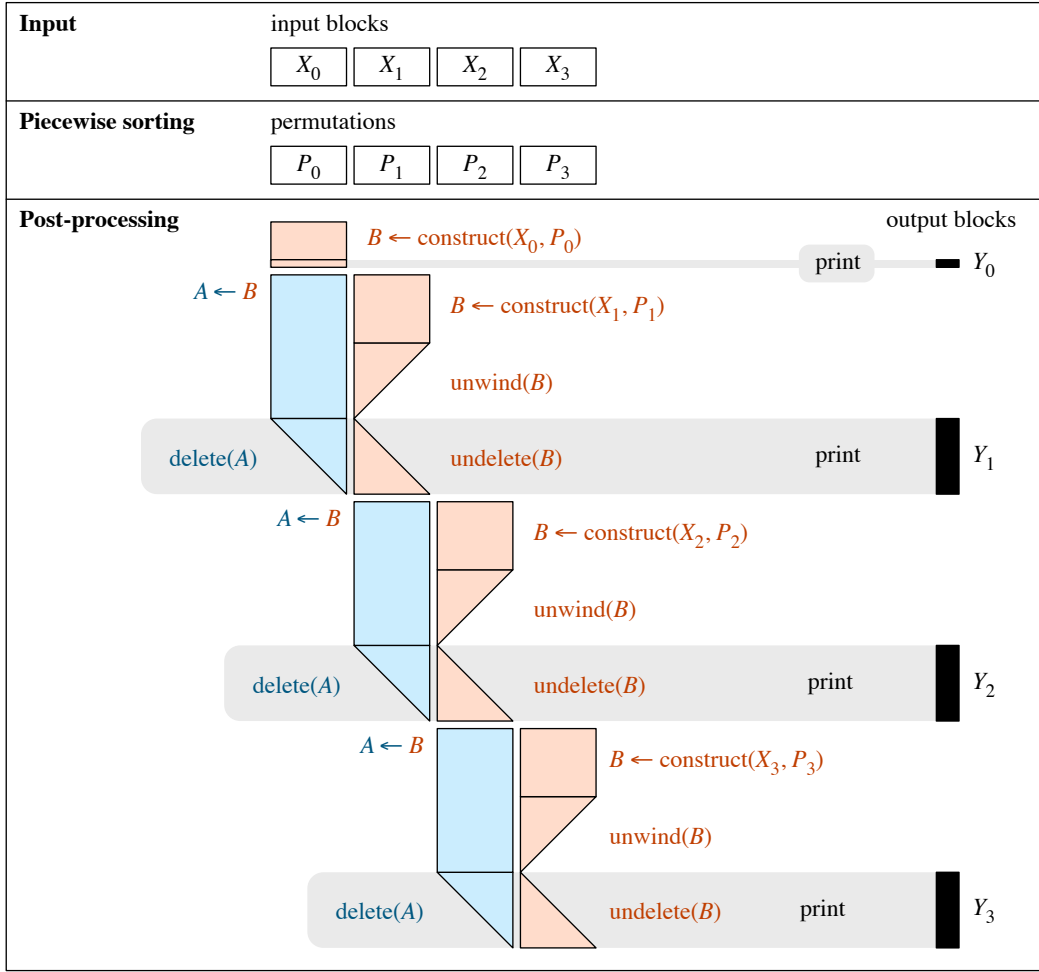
**Input**

input blocks

$X_0$ $X_1$ $X_2$ $X_3$

**Piecewise sorting**

permutations

$P_0$ $P_1$ $P_2$ $P_3$

**Post-processing**

output blocks

$B \leftarrow$ construct$(X_0, P_0)$

print

$Y_0$

$A \leftarrow B$

$B \leftarrow$ construct$(X_1, P_1)$

unwind$(B)$

delete$(A)$

undelete$(B)$

print

$Y_1$

$A \leftarrow B$

$B \leftarrow$ construct$(X_2, P_2)$

unwind$(B)$

delete$(A)$

undelete$(B)$

print

$Y_2$

$A \leftarrow B$

$B \leftarrow$ construct$(X_3, P_3)$

unwind$(B)$

delete$(A)$

undelete$(B)$

print

$Y_3$